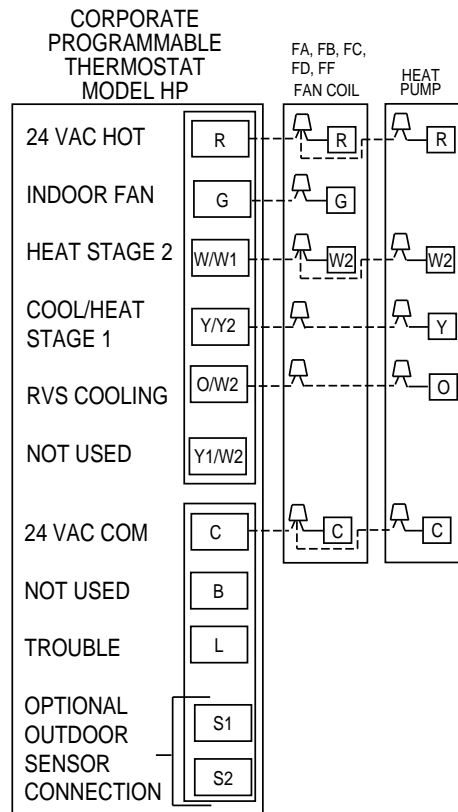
CORPORATE PROGRAMMABLE THERMOSTAT MODEL HP

FA, FB, FC, FD, FF FAN COIL

HEAT PUMP

24 VAC HOT
R
R
R

INDOOR FAN
G
G

HEAT STAGE 2
W/W1
W2
W2

COOL/HEAT STAGE 1
Y/Y2
Y

RVS COOLING
O/W2
O

NOT USED
Y1/W2

24 VAC COM
C
C
C

NOT USED
B

TROUBLE
L

OPTIONAL OUTDOOR SENSOR CONNECTION
S1
S2